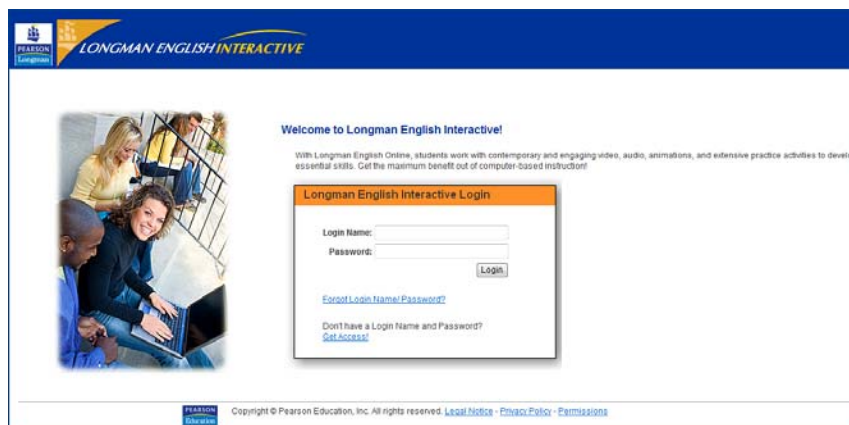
PEARSON
Longman

LONGMAN ENGLISH INTERACTIVE

Welcome to Longman English Interactive!

With Longman English Online, students work with contemporary and engaging video, audio, animations, and extensive practice activities to devel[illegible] essential skills. Get the maximum benefit out of computer-based instruction!

Longman English Interactive Login

Login Name:

Password:

Login

Forgot Login Name/ Password?

Don't have a Login Name and Password?
Get Access!

PEARSON
Education

Copyright © Pearson Education, Inc. All rights reserved. Legal Notice - Privacy Policy - Permissions